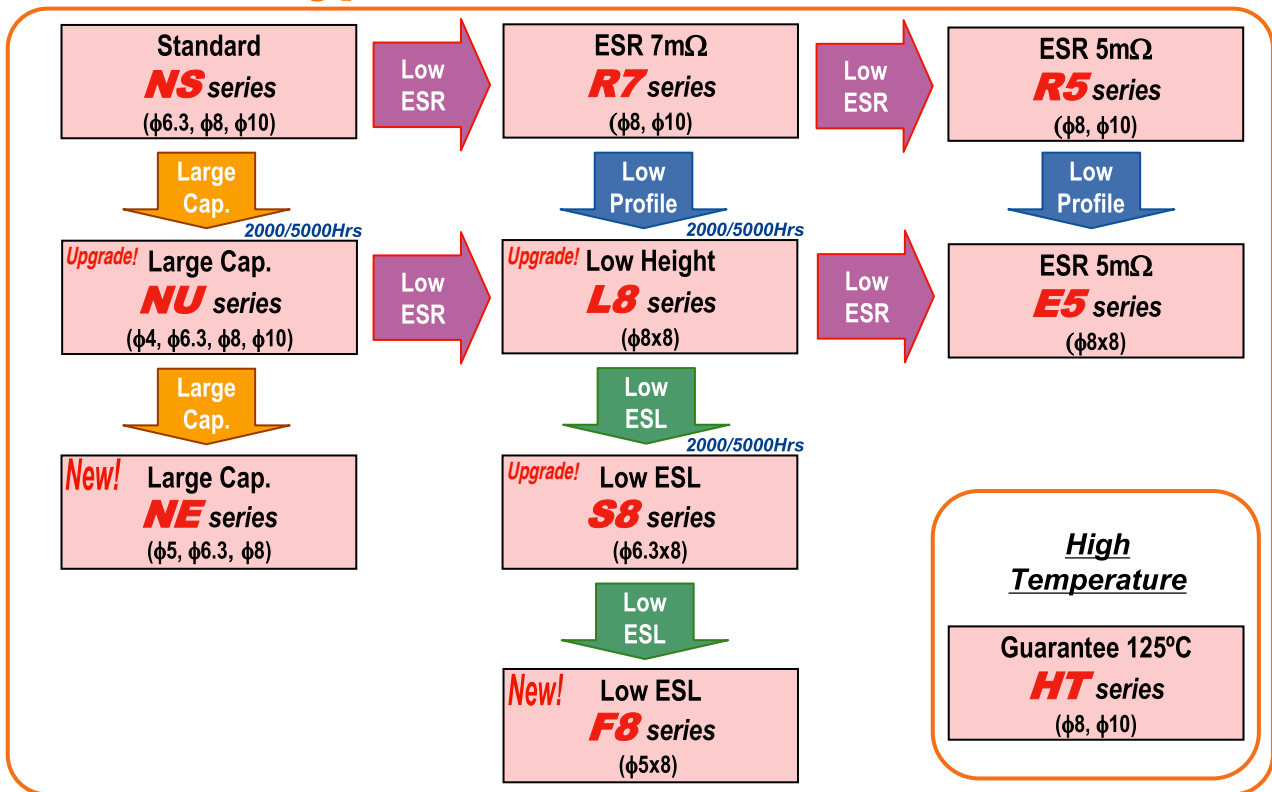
Standard
NS series
($\phi$6.3, $\phi$8, $\phi$10)

Low ESR

ESR 7m$\Omega$
R7 series
($\phi$8, $\phi$10)

Low ESR

ESR 5m$\Omega$
R5 series
($\phi$8, $\phi$10)

Large Cap.

Low Profile

Low Profile

2000/5000Hrs

2000/5000Hrs

Upgrade! Large Cap.
NU series
($\phi$4, $\phi$6.3, $\phi$8, $\phi$10)

Low ESR

Upgrade! Low Height
L8 series
($\phi$8x8)

Low ESR

ESR 5m$\Omega$
E5 series
($\phi$8x8)

Large Cap.

Low ESL

2000/5000Hrs

New! Large Cap.
NE series
($\phi$5, $\phi$6.3, $\phi$8)

Upgrade! Low ESL
S8 series
($\phi$6.3x8)

Low ESL

New! Low ESL
F8 series
($\phi$5x8)

High Temperature

Guarantee 125ºC
HT series
($\phi$8, $\phi$10)